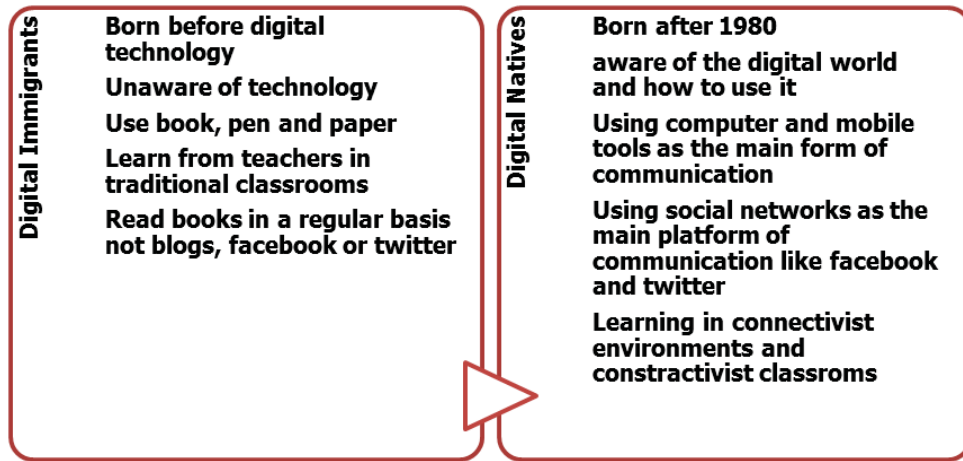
Digital Immigrants

Born before digital technology

Unaware of technology

Use book, pen and paper

Learn from teachers in traditional classrooms

Read books in a regular basis not blogs, facebook or twitter

Digital Natives

Born after 1980

aware of the digital world and how to use it

Using computer and mobile tools as the main form of communication

Using social networks as the main platform of communication like facebook and twitter

Learning in connectivist environments and constractivist classroms